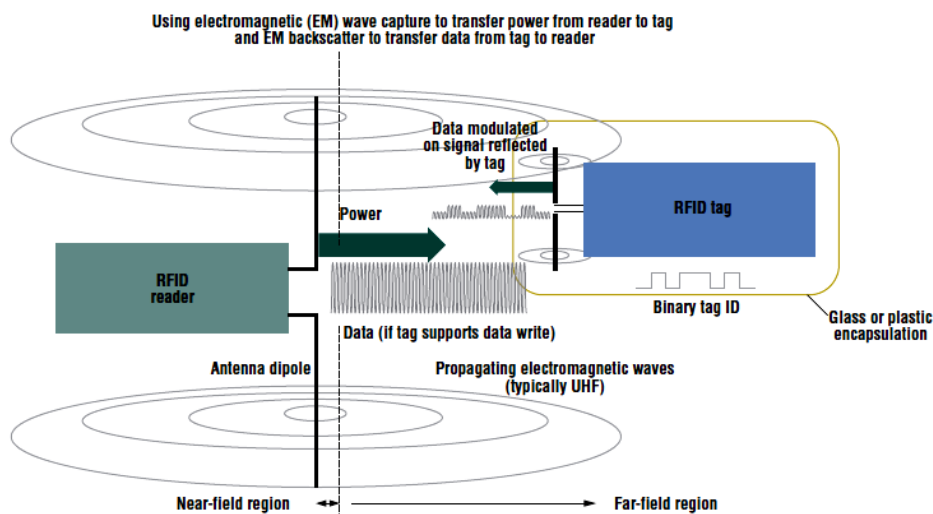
Using electromagnetic (EM) wave capture to transfer power from reader to tag and EM backscatter to transfer data from tag to reader

Data modulated on signal reflected by tag

Power

RFID tag

RFID reader

Binary tag ID

Glass or plastic encapsulation

Data (if tag supports data write)

Antenna dipole

Propagating electromagnetic waves (typically UHF)

Near-field region

Far-field region